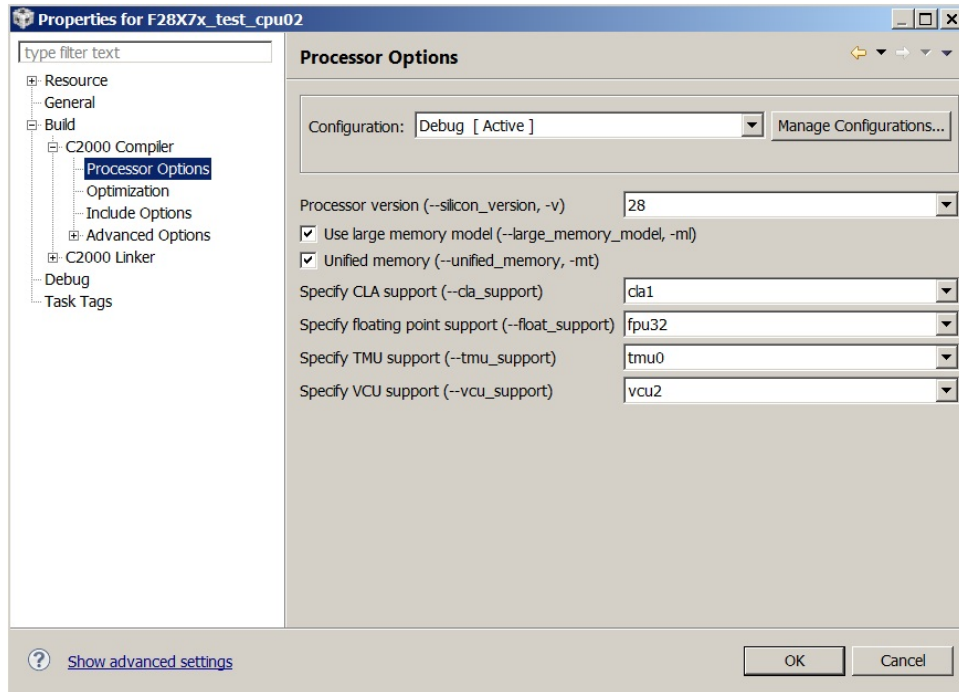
Properties for F28X7x_test_cpu02

type filter text

Resource
General
Build
C2000 Compiler
Processor Options
Optimization
Include Options
Advanced Options
C2000 Linker
Debug
Task Tags

Processor Options

Configuration: Debug [ Active ]
Manage Configurations...

Processor version (--silicon_version, -v) 28
Use large memory model (--large_memory_model, -ml)
Unified memory (--unified_memory, -mt)
Specify CLA support (--cla_support) cla1
Specify floating point support (--float_support) fpu32
Specify TMU support (--tmu_support) tmu0
Specify VCU support (--vcu_support) vcu2

Show advanced settings

OK
Cancel